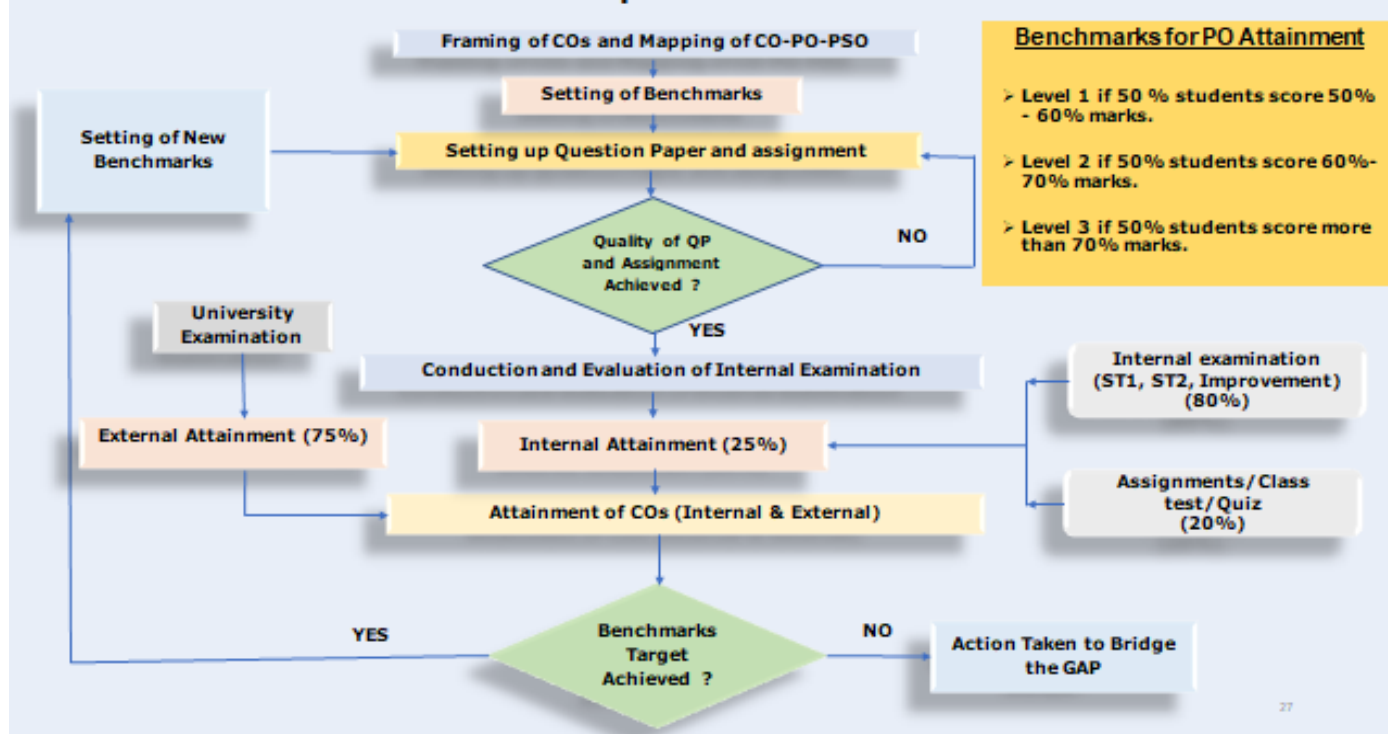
Framing of COs and Mapping of CO-PO-PSO

Setting of Benchmarks

Setting of New Benchmarks

Setting up Question Paper and assignment

Benchmarks for PO Attainment

➢ Level 1 if 50 % students score 50% - 60% marks.

➢ Level 2 if 50% students score 60%-70% marks.

➢ Level 3 if 50% students score more than 70% marks.

Quality of QP and Assignment Achieved ?

NO

YES

University Examination

Conduction and Evaluation of Internal Examination

Internal examination (ST1, ST2, Improvement) (80%)

External Attainment (75%)

Internal Attainment (25%)

Attainment of COs (Internal & External)

Assignments/Class test/Quiz (20%)

YES

Benchmarks Target Achieved ?

NO

Action Taken to Bridge the GAP

27